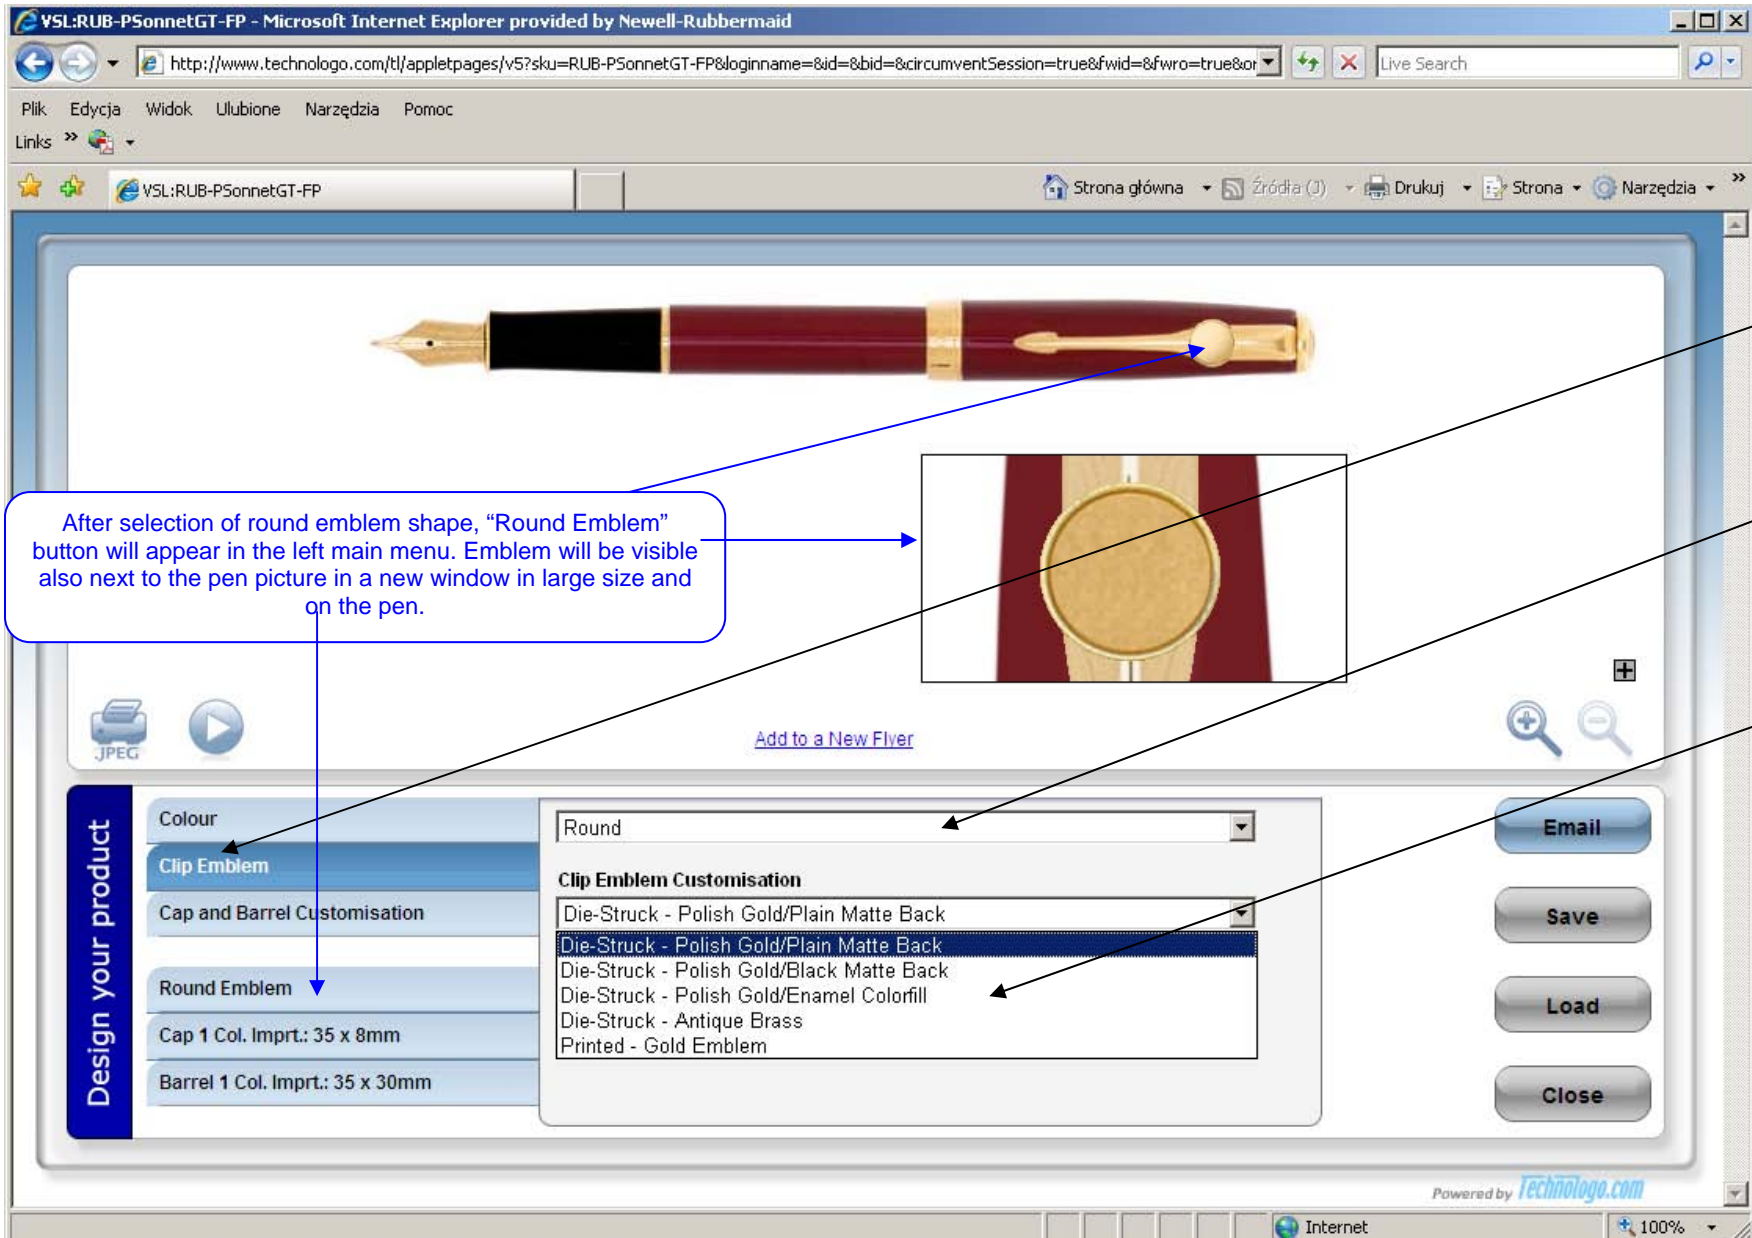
VSL:RUB-PSonnetGT-FP - Microsoft Internet Explorer provided by Newell-Rubbermaid

http://www.technologo.com/tl/appletpages/v5?sku=RUB-PSonnetGT-FP&loginname=&id=&bid=&circumventSession=true&fwid=&fwro=true&o

Live Search

Plik Edycja Widok Ulubione Narzędzia Pomoc

Links

VSL:RUB-PSonnetGT-FP

Strona główna Źródła (J) Drukuj Strona Narzędzia

After selection of round emblem shape, “Round Emblem” button will appear in the left main menu. Emblem will be visible also next to the pen picture in a new window in large size and on the pen.

JPEG

Add to a New Flyer

Design your product

Colour

Clip Emblem

Cap and Barrel Customisation

Round Emblem

Cap 1 Col. Imprt.: 35 x 8mm

Barrel 1 Col. Imprt.: 35 x 30mm

Round

Clip Emblem Customisation

Die-Struck - Polish Gold/Plain Matte Back

Die-Struck - Polish Gold/Plain Matte Back
Die-Struck - Polish Gold/Black Matte Back
Die-Struck - Polish Gold/Enamel Colorfill
Die-Struck - Antique Brass
Printed - Gold Emblem

Email

Save

Load

Close

Powered by Technologo.com

Internet

100%